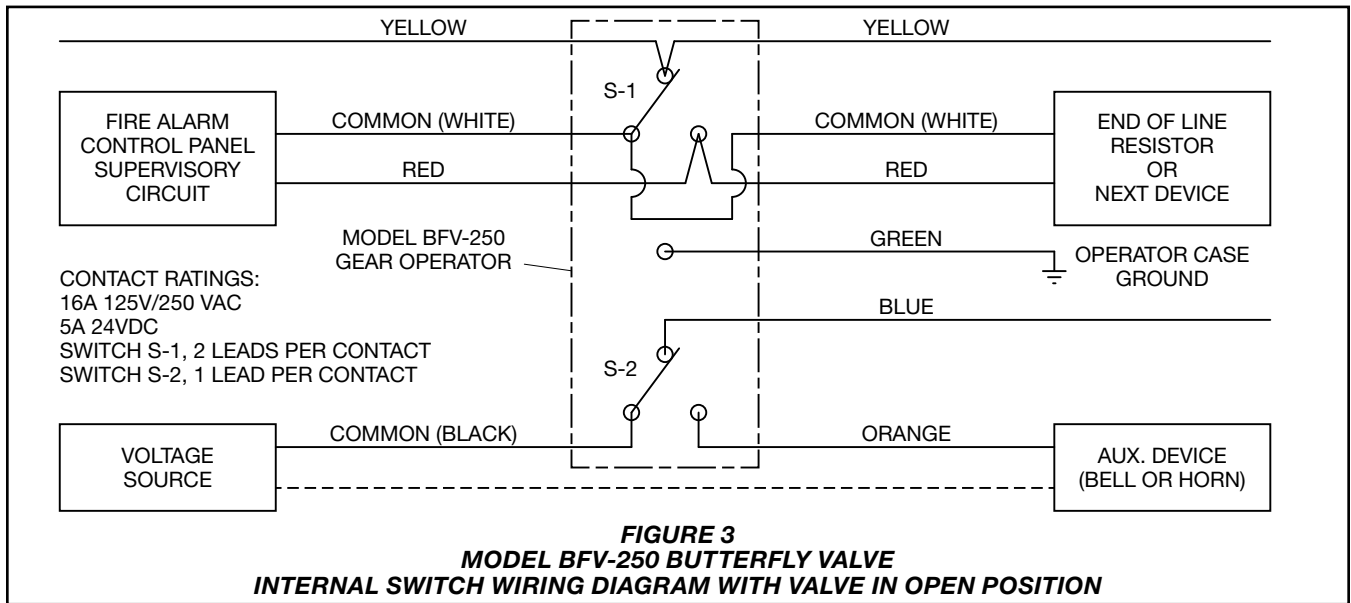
YELLOW

YELLOW

S-1

FIRE ALARM CONTROL PANEL SUPERVISORY CIRCUIT

COMMON (WHITE)

COMMON (WHITE)

END OF LINE RESISTOR OR NEXT DEVICE

RED

RED

MODEL BFV-250 GEAR OPERATOR

GREEN

OPERATOR CASE GROUND

CONTACT RATINGS:
16A 125V/250 VAC
5A 24VDC
SWITCH S-1, 2 LEADS PER CONTACT
SWITCH S-2, 1 LEAD PER CONTACT

BLUE

S-2

VOLTAGE SOURCE

COMMON (BLACK)

ORANGE

AUX. DEVICE (BELL OR HORN)

FIGURE 3
MODEL BFV-250 BUTTERFLY VALVE
INTERNAL SWITCH WIRING DIAGRAM WITH VALVE IN OPEN POSITION